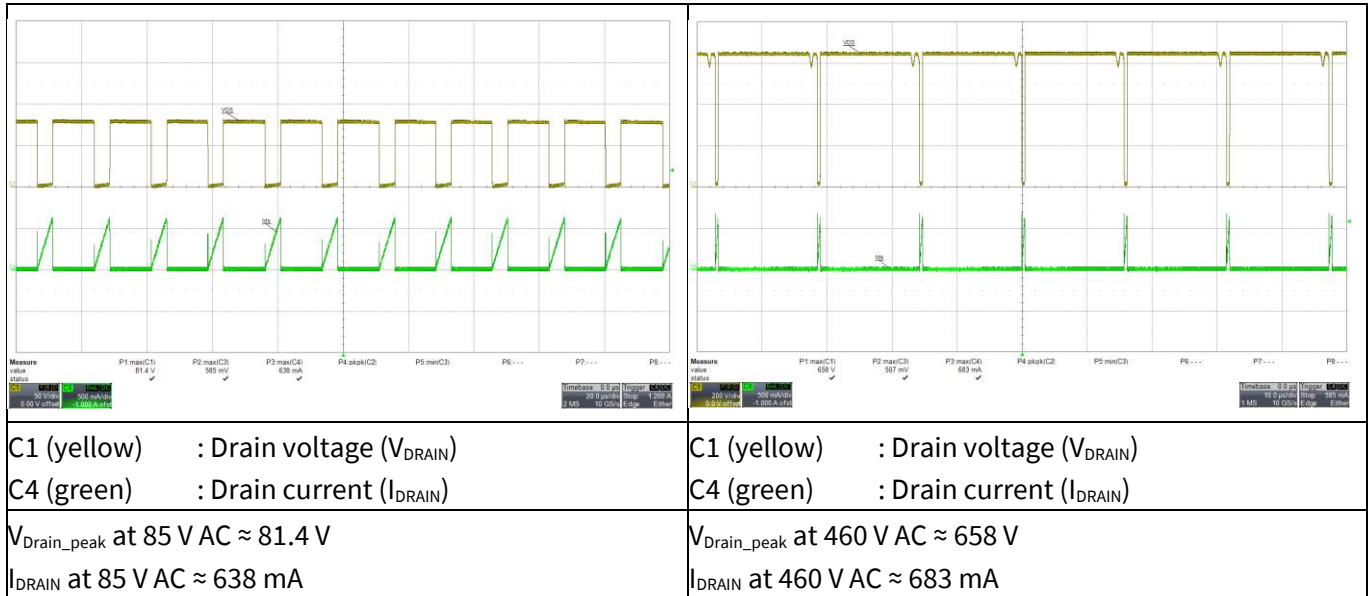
| VDS IDS Measure value status P1:max(C1) 81.4 V ✓ P2:max(C3) 585 mV ✓ P3:max(C4) 638 mA ✓ P4:pkpk(C2) P5:min(C3) P6:--- P7:--- P8:--- C1 50 V/div 0.00 V offset C4 500 mA/div -1.000 A offset Timebase 0.0 µs 20.0 µs/div 2 MS 10 GS/s Trigger Stop 1.200 A Edge Either | VDS IDS Measure value status P1:max(C1) 658 V ✓ P2:max(C3) 507 mV ✓ P3:max(C4) 683 mA ✓ P4:pkpk(C2) P5:min(C3) P6:--- P7:--- P8:--- C1 200 V/div 0.0 V offset C4 500 mA/div -1.000 A offset Timebase 0.0 µs 10.0 µs/div 1 MS 10 GS/s Trigger Stop 585 mA Edge Either |
|---|---|
| C1 (yellow) : Drain voltage ($V_{DRAIN}$) C4 (green) : Drain current ($I_{DRAIN}$) | C1 (yellow) : Drain voltage ($V_{DRAIN}$) C4 (green) : Drain current ($I_{DRAIN}$) |
| $V_{Drain\_peak}$ at 85 V AC ≈ 81.4 V $I_{DRAIN}$ at 85 V AC ≈ 638 mA | $V_{Drain\_peak}$ at 460 V AC ≈ 658 V $I_{DRAIN}$ at 460 V AC ≈ 683 mA |